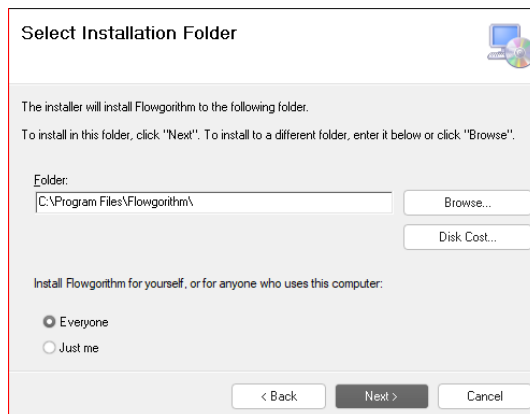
Select Installation Folder

The installer will install Flowgorithm to the following folder.

To install in this folder, click "Next". To install to a different folder, enter it below or click "Browse".

Folder:
C:\Program Files\Flowgorithm\

Browse...

Disk Cost...

Install Flowgorithm for yourself, or for anyone who uses this computer:

Everyone
Just me

< Back
Next >
Cancel